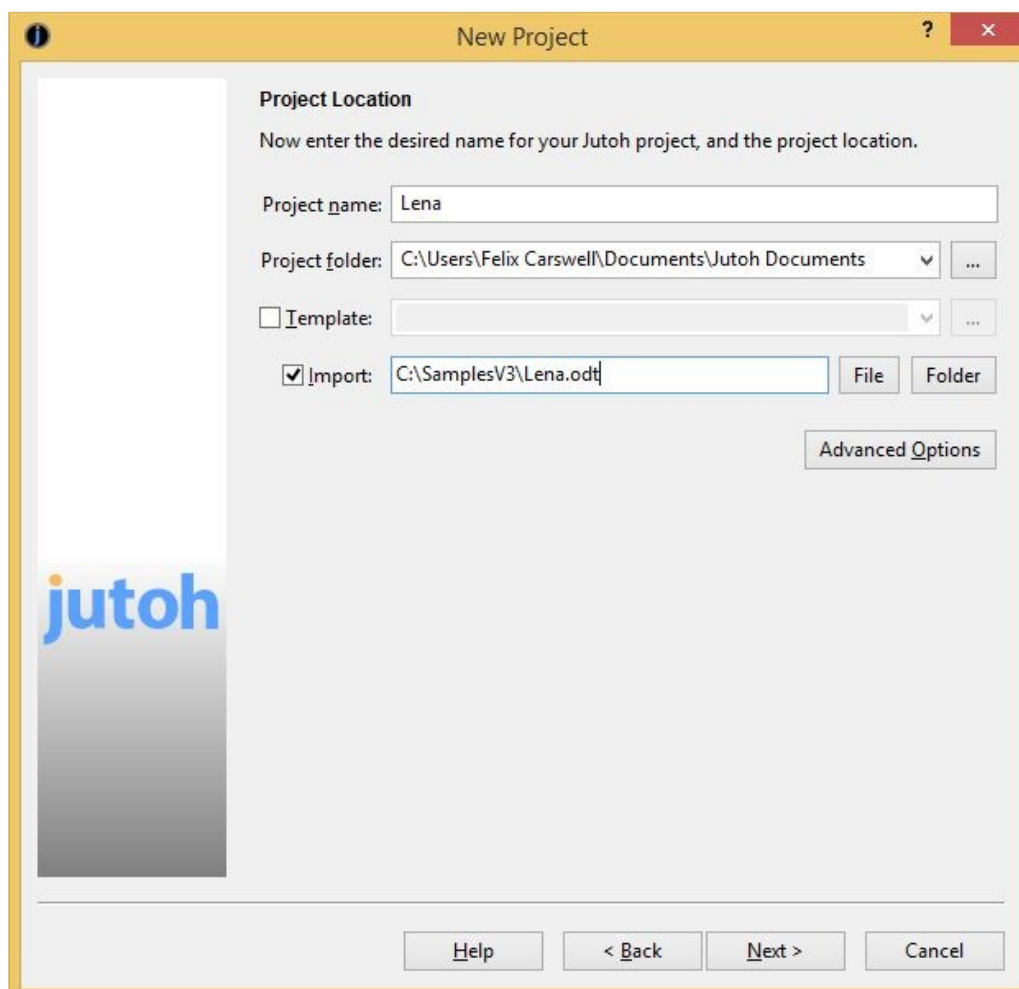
New Project

?

×

Project Location

Now enter the desired name for your Jutoh project, and the project location.

Project name: Lena

Project folder: C:\Users\Felix Carswell\Documents\Jutoh Documents

...

Template:

...

Import: C:\SamplesV3\Lena.odt

File

Folder

Advanced Options

jutoh

Help

< Back

Next >

Cancel